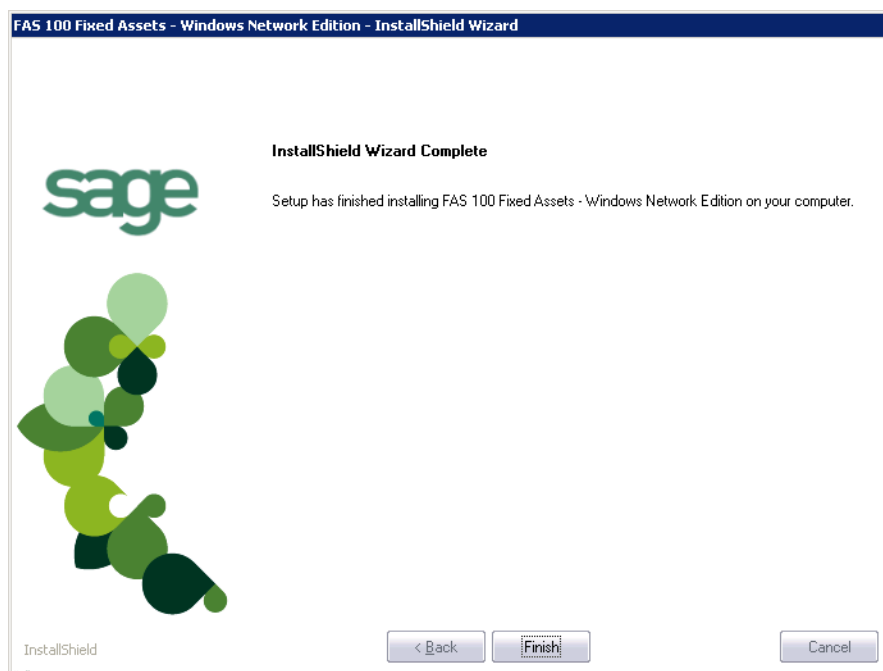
FAS 100 Fixed Assets - Windows Network Edition - InstallShield Wizard

sage

InstallShield Wizard Complete

Setup has finished installing FAS 100 Fixed Assets - Windows Network Edition on your computer.

InstallShield

< Back

Finish

Cancel